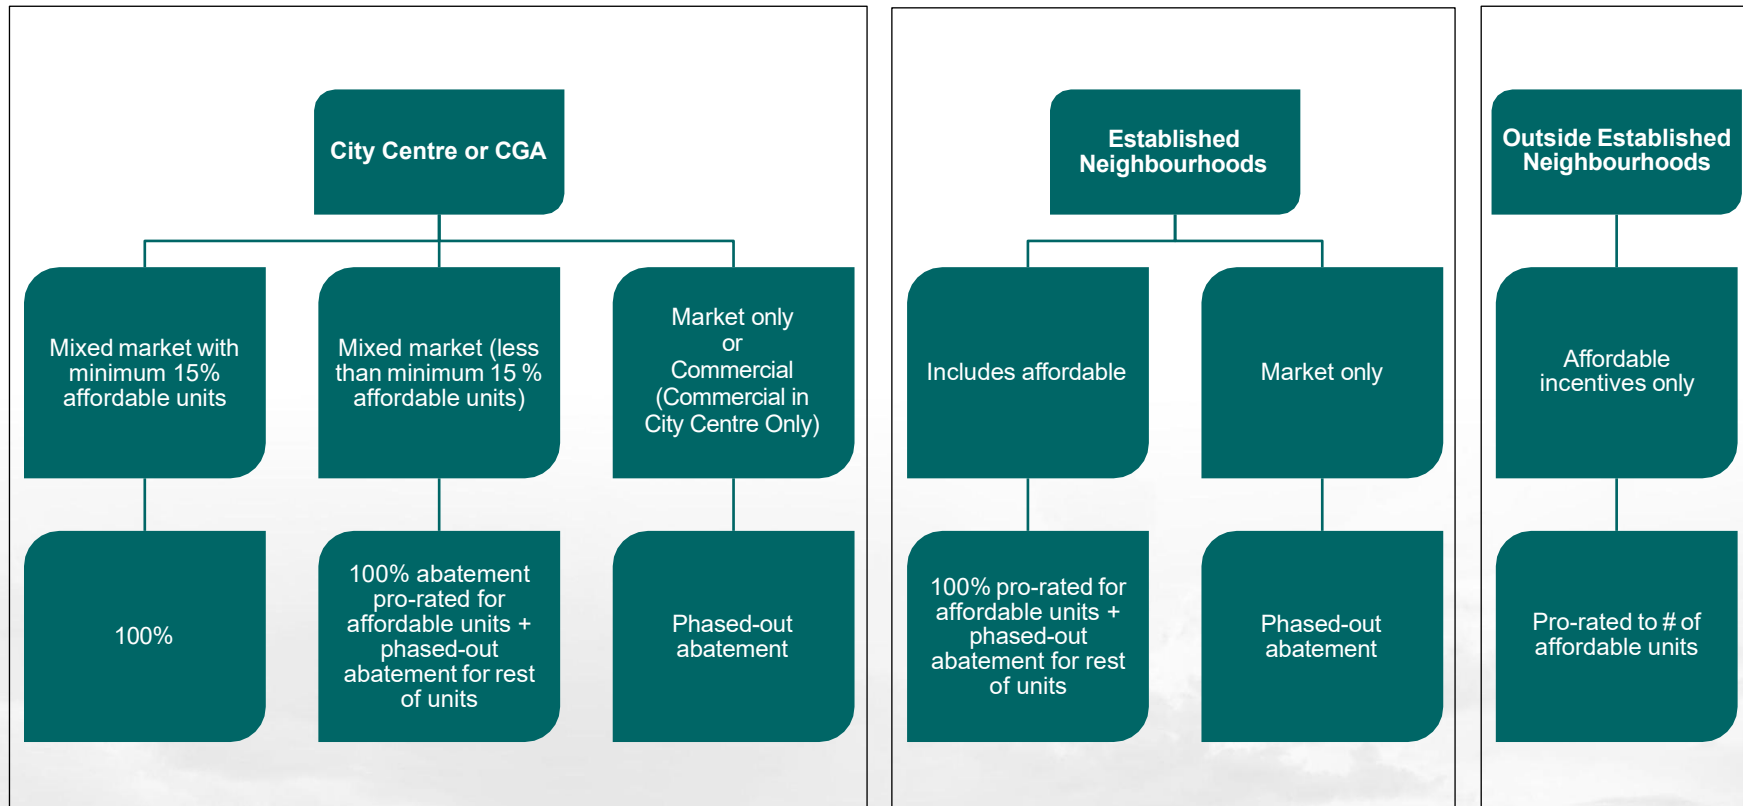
City Centre or CGA

Mixed market with minimum 15% affordable units

Mixed market (less than minimum 15 % affordable units)

Market only or Commercial (Commercial in City Centre Only)

100%

100% abatement pro-rated for affordable units + phased-out abatement for rest of units

Phased-out abatement

Established Neighbourhoods

Includes affordable

Market only

100% pro-rated for affordable units + phased-out abatement for rest of units

Phased-out abatement

Outside Established Neighbourhoods

Affordable incentives only

Pro-rated to # of affordable units